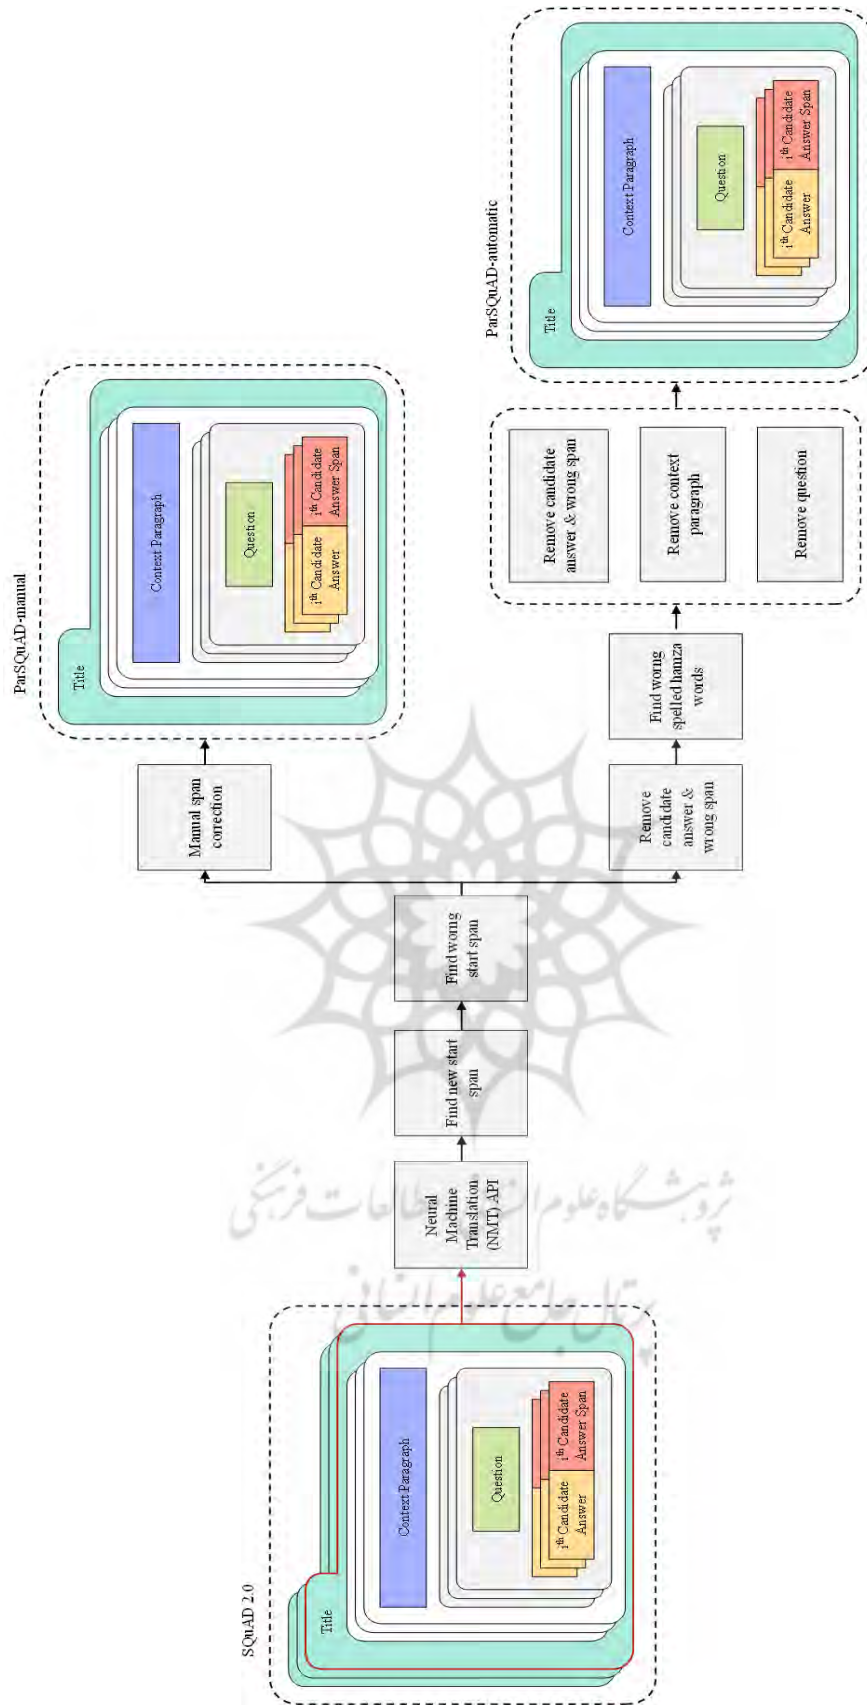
SQuAD 2.0

Title

Context Paragraph

Question

$i^{th}$ Candidate Answer

$i^{th}$ Candidate Answer Span

Neural Machine Translation (NMT) API

Find new start span

Find wrong start span

Manual span correction

ParSQuAD-manual

Title

Context Paragraph

Question

$i^{th}$ Candidate Answer

$i^{th}$ Candidate Answer Span

Remove candidate answer & wrong span

Find wrong spelled hamza words

Remove candidate answer & wrong span

Remove context paragraph

Remove question

ParSQuAD-automatic

Title

Context Paragraph

Question

$i^{th}$ Candidate Answer

$i^{th}$ Candidate Answer Span

پژوهشگاه علوم انسانی و مطالعات فرهنگی
پرتال جامع علوم انسانی